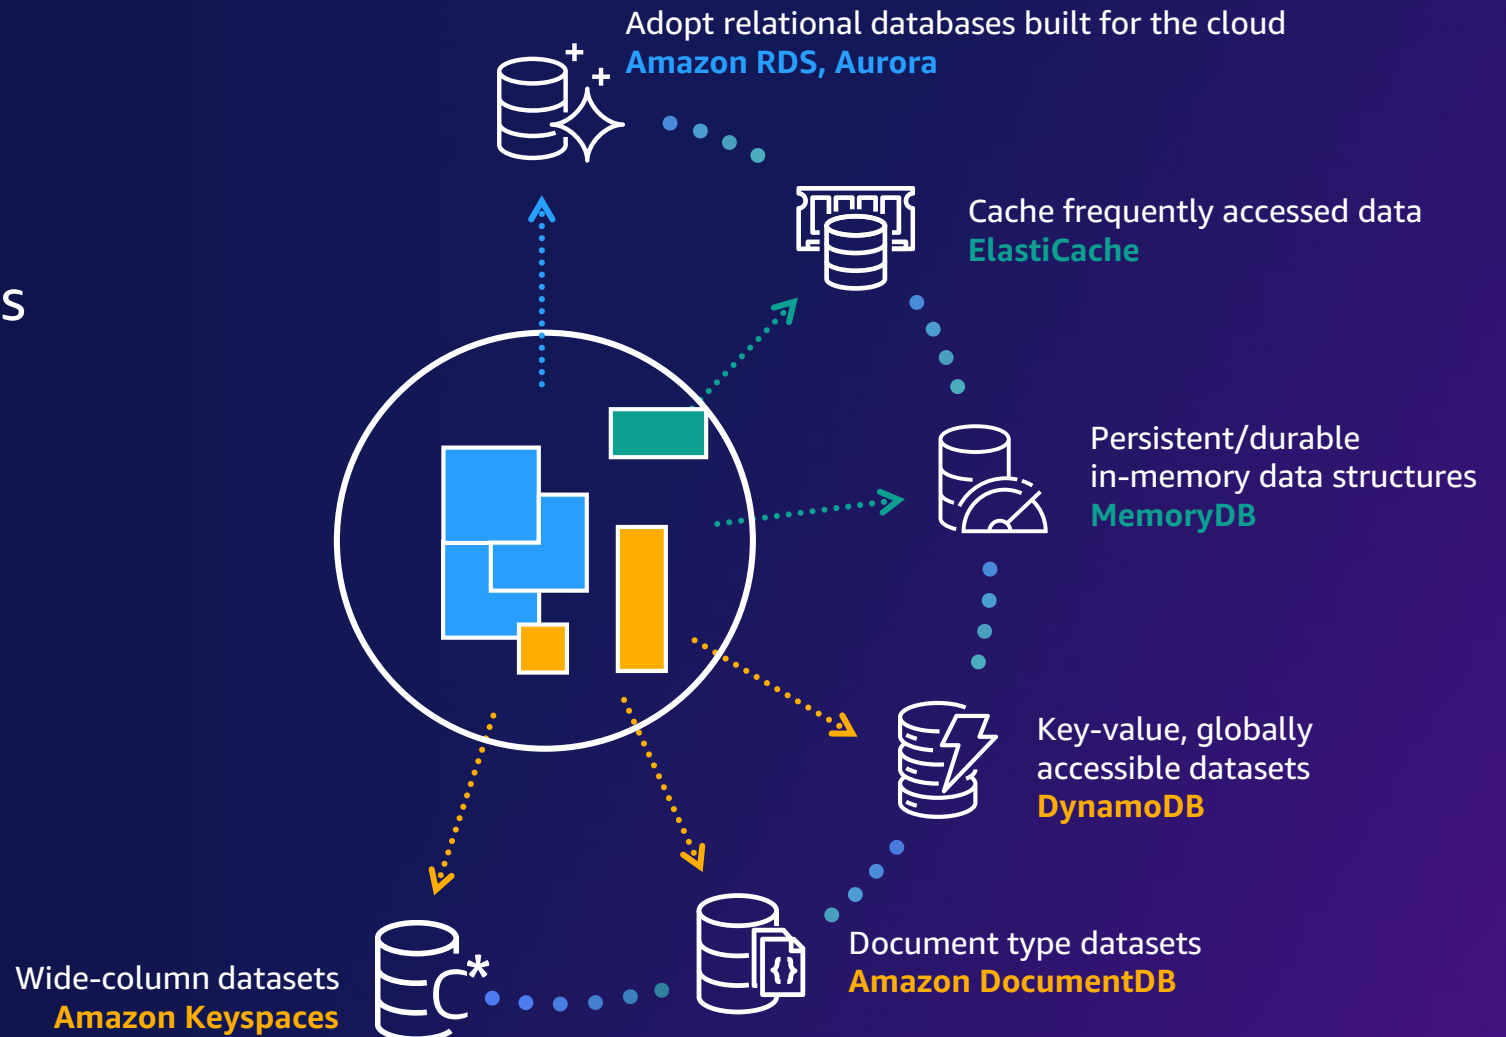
Adopt relational databases built for the cloud
Amazon RDS, Aurora

S

Cache frequently accessed data
ElastiCache

Persistent/durable in-memory data structures
MemoryDB

Key-value, globally accessible datasets
DynamoDB

Document type datasets
Amazon DocumentDB

Wide-column datasets
Amazon Keyspaces